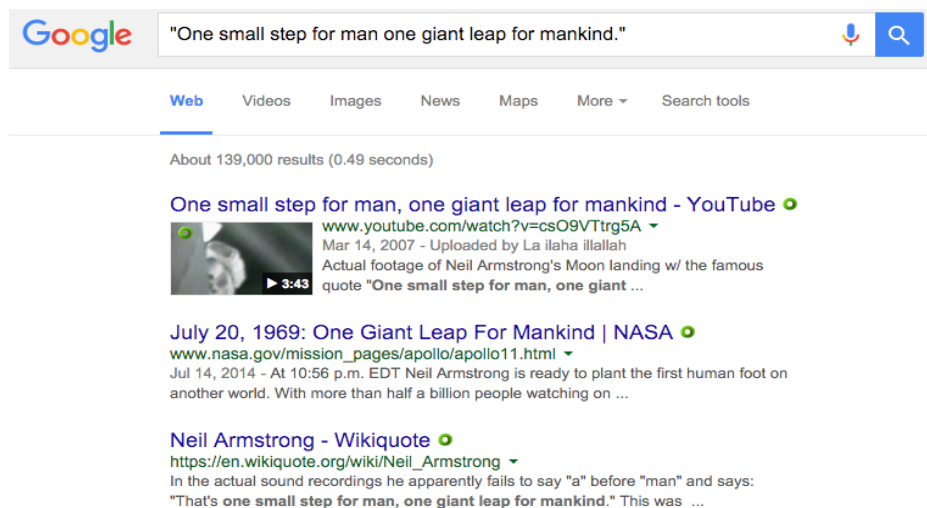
Google

"One small step for man one giant leap for mankind."

Web Videos Images News Maps More Search tools

About 139,000 results (0.49 seconds)

One small step for man, one giant leap for mankind - YouTube
www.youtube.com/watch?v=csO9VTtrg5A
Mar 14, 2007 - Uploaded by La ilaha illallah
▶ 3:43
Actual footage of Neil Armstrong's Moon landing w/ the famous quote "One small step for man, one giant ...

July 20, 1969: One Giant Leap For Mankind | NASA
www.nasa.gov/mission_pages/apollo/apollo11.html
Jul 14, 2014 - At 10:56 p.m. EDT Neil Armstrong is ready to plant the first human foot on another world. With more than half a billion people watching on ...

Neil Armstrong - Wikiquote
https://en.wikiquote.org/wiki/Neil_Armstrong
In the actual sound recordings he apparently fails to say "a" before "man" and says: "That's one small step for man, one giant leap for mankind." This was ...